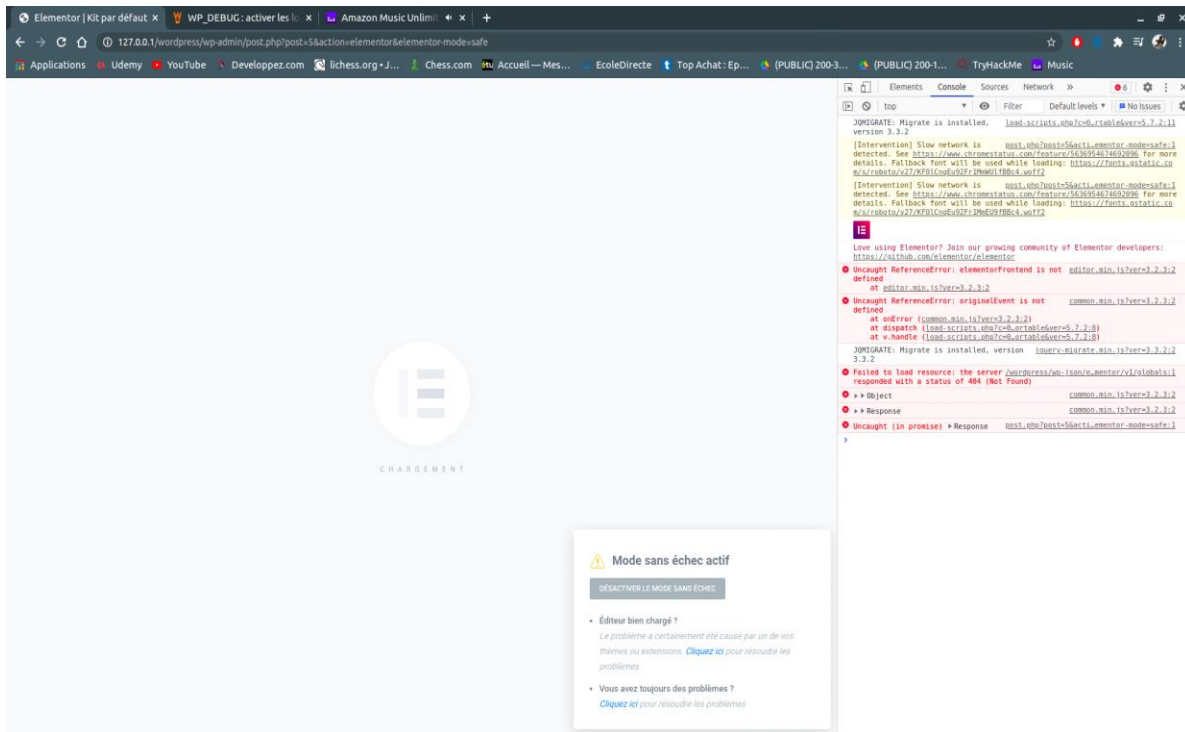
Elementor | Kit par défaut × WP_DEBUG : activer les lo × Amazon Music Unlimit × +

127.0.0.1/wordpress/wp-admin/post.php?post=5&action=elementor&elementor-mode=safe

Applications Udemy YouTube Developpez.com lichess.org • J... Chess.com Accueil — Mes... EcoleDirecte Top Achat : Ep... (PUBLIC) 200-3... (PUBLIC) 200-1... TryHackMe Music

Elements Console Sources Network »
6 top Filter Default levels No Issues

JQMIGRATE: Migrate is installed, version 3.3.2 load-scripts.php?c=0…rtable&ver=5.7.2:11

[Intervention] Slow network is detected. See https://www.chromestatus.com/feature/5636954674692096 for more details. Fallback font will be used while loading: https://fonts.gstatic.com/s/roboto/v27/KFOlCnqEu92Fr1MmWUlfBBc4.woff2 post.php?post=5&acti…ementor-mode=safe:1

[Intervention] Slow network is detected. See https://www.chromestatus.com/feature/5636954674692096 for more details. Fallback font will be used while loading: https://fonts.gstatic.com/s/roboto/v27/KFOlCnqEu92Fr1MmEU9fBBc4.woff2 post.php?post=5&acti…ementor-mode=safe:1

Love using Elementor? Join our growing community of Elementor developers: https://github.com/elementor/elementor

Uncaught ReferenceError: elementorFrontend is not defined editor.min.js?ver=3.2.3:2
at editor.min.js?ver=3.2.3:2

Uncaught ReferenceError: originalEvent is not defined common.min.js?ver=3.2.3:2
at onError (common.min.js?ver=3.2.3:2)
at dispatch (load-scripts.php?c=0…ortable&ver=5.7.2:8)
at v.handle (load-scripts.php?c=0…ortable&ver=5.7.2:8)

JQMIGRATE: Migrate is installed, version 3.3.2 jquery-migrate.min.js?ver=3.3.2:2

Failed to load resource: the server responded with a status of 404 (Not Found) /wordpress/wp-json/e…mentor/v1/globals:1

▸ Object common.min.js?ver=3.2.3:2
▸ Response common.min.js?ver=3.2.3:2
Uncaught (in promise) ▸ Response post.php?post=5&acti…ementor-mode=safe:1

CHARGEMENT

Mode sans échec actif

DÉSACTIVER LE MODE SANS ÉCHEC

• Éditeur bien chargé ?
Le problème a certainement été causé par un de vos thèmes ou extensions. Cliquez ici pour résoudre les problèmes

• Vous avez toujours des problèmes ?
Cliquez ici pour résoudre les problèmes